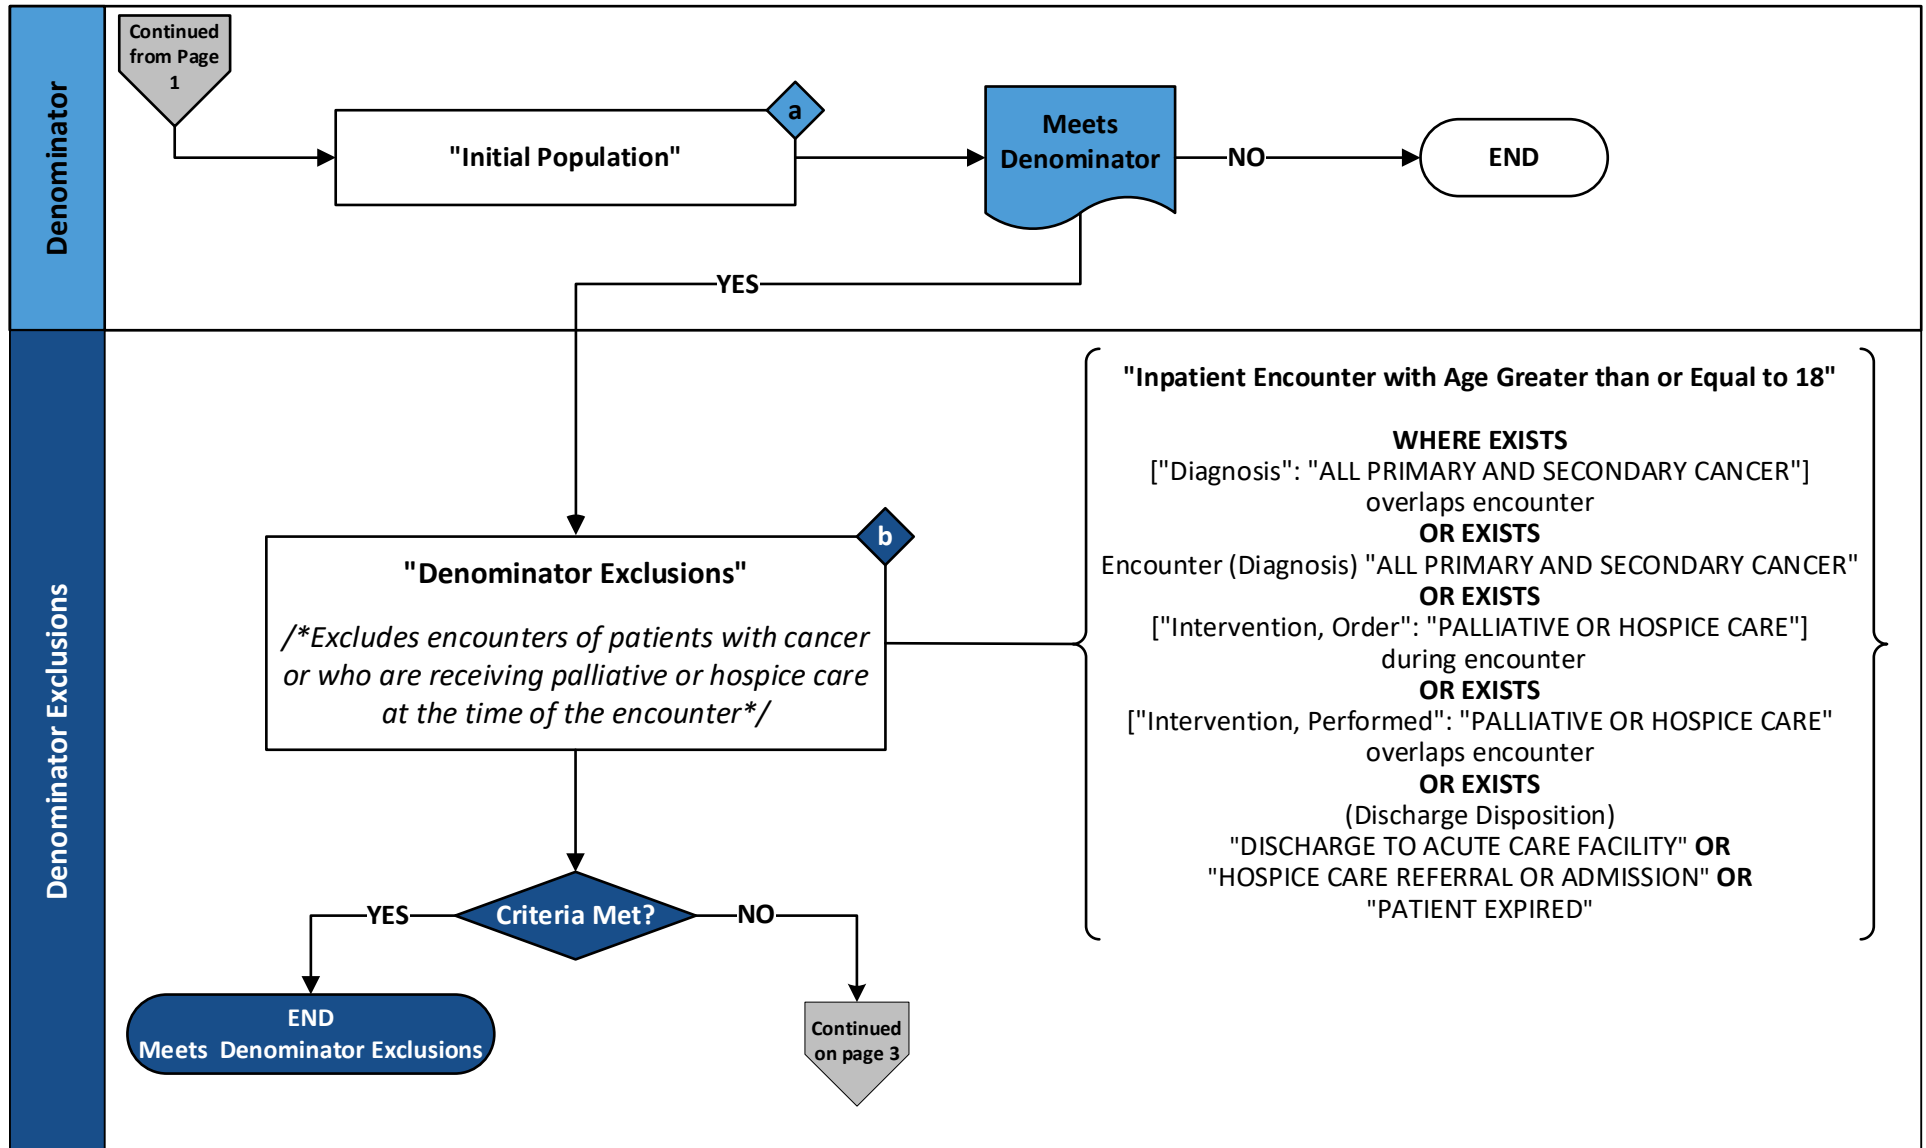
Denominator

Continued from Page 1

"Initial Population"

a

Meets Denominator

NO

END

YES

Denominator Exclusions

"Denominator Exclusions"

b

/*Excludes encounters of patients with cancer or who are receiving palliative or hospice care at the time of the encounter*/

"Inpatient Encounter with Age Greater than or Equal to 18"

WHERE EXISTS
["Diagnosis": "ALL PRIMARY AND SECONDARY CANCER"]
overlaps encounter
OR EXISTS
Encounter (Diagnosis) "ALL PRIMARY AND SECONDARY CANCER"
OR EXISTS
["Intervention, Order": "PALLIATIVE OR HOSPICE CARE"]
during encounter
OR EXISTS
["Intervention, Performed": "PALLIATIVE OR HOSPICE CARE"
overlaps encounter
OR EXISTS
(Discharge Disposition)
"DISCHARGE TO ACUTE CARE FACILITY" OR
"HOSPICE CARE REFERRAL OR ADMISSION" OR
"PATIENT EXPIRED"

YES

Criteria Met?

NO

END
Meets Denominator Exclusions

Continued on page 3